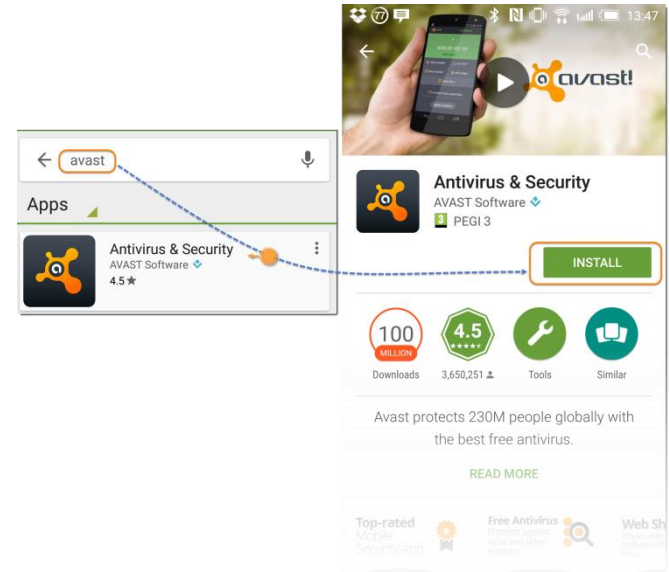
avast

Apps

Antivirus & Security
AVAST Software
4.5 ★

77 13:47

avast!

Antivirus & Security
AVAST Software
3 PEGI 3

INSTALL

100 MILLION
Downloads

4.5 ★★★★★
3,650,251

Tools

Similar

Avast protects 230M people globally with the best free antivirus.

READ MORE

Top-rated Mobile Security app

Free Antivirus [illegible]

Web Sh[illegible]